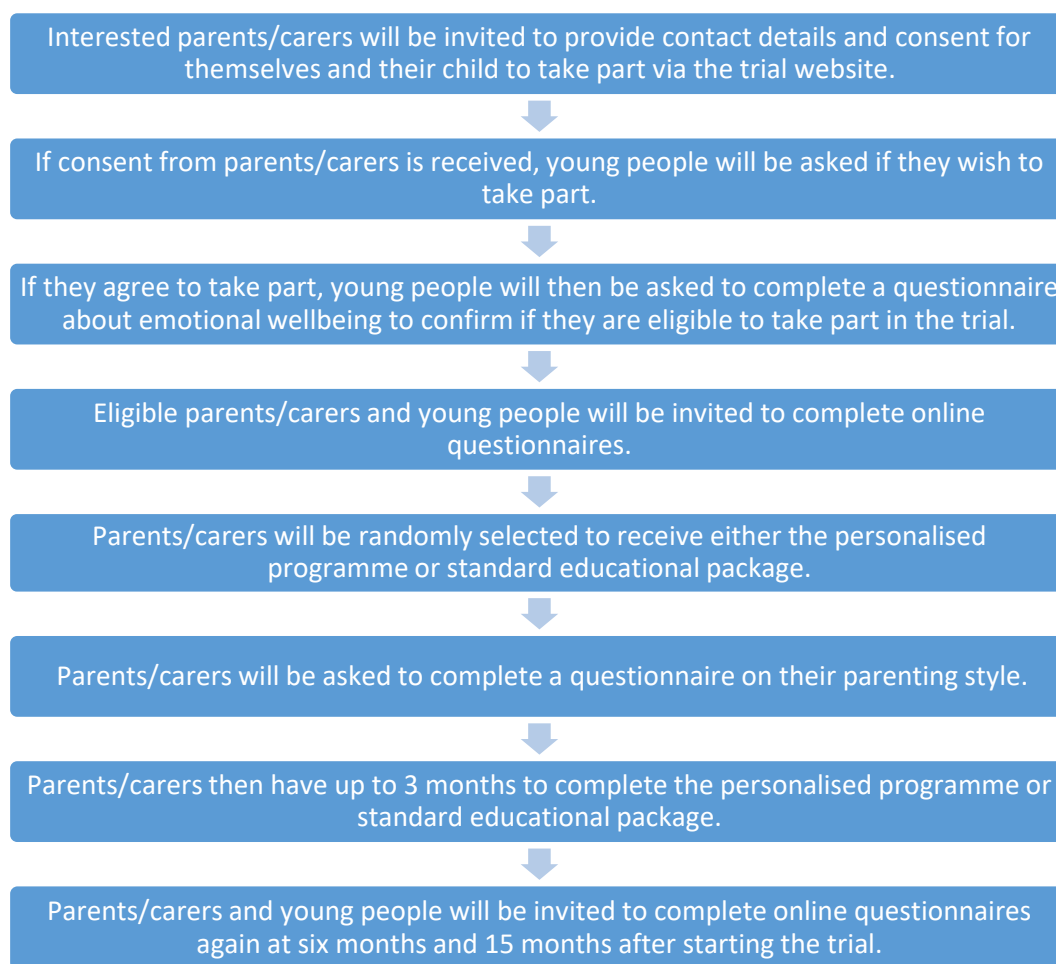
Interested parents/carers will be invited to provide contact details and consent for themselves and their child to take part via the trial website.

If consent from parents/carers is received, young people will be asked if they wish to take part.

If they agree to take part, young people will then be asked to complete a questionnaire about emotional wellbeing to confirm if they are eligible to take part in the trial.

Eligible parents/carers and young people will be invited to complete online questionnaires.

Parents/carers will be randomly selected to receive either the personalised programme or standard educational package.

Parents/carers will be asked to complete a questionnaire on their parenting style.

Parents/carers then have up to 3 months to complete the personalised programme or standard educational package.

Parents/carers and young people will be invited to complete online questionnaires again at six months and 15 months after starting the trial.